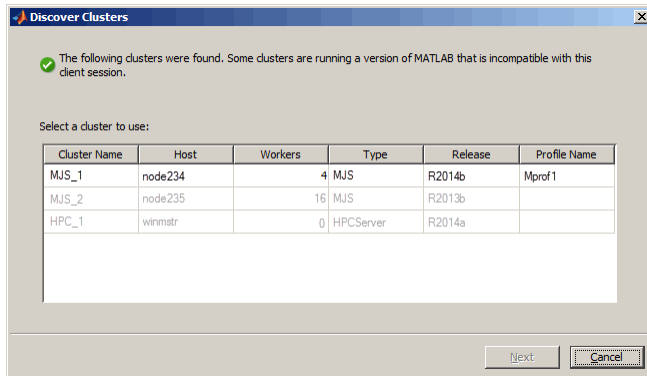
Discover Clusters

The following clusters were found. Some clusters are running a version of MATLAB that is incompatible with this client session.

Select a cluster to use:

| Cluster Name | Host | Workers | Type | Release | Profile Name |
|---|---|---|---|---|---|
| MJS_1 | node234 | 4 | MJS | R2014b | Mprof1 |
| MJS_2 | node235 | 16 | MJS | R2013b | |
| HPC_1 | winmstr | 0 | HPCServer | R2014a | |

Next Cancel